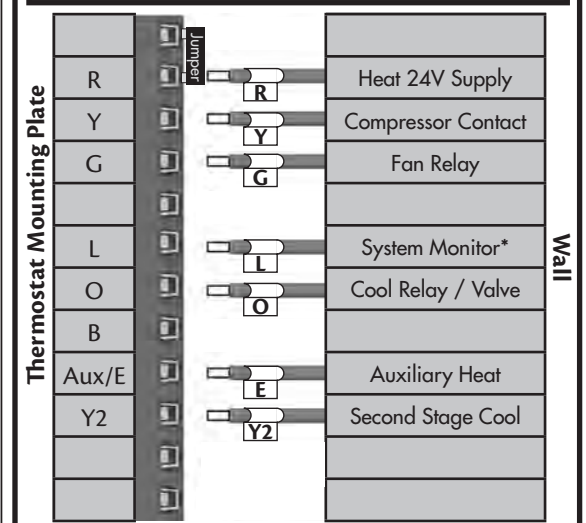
Thermostat Mounting Plate

Jumper

| | | |
|---|---|---|
| | | |
| R | R | Heat 24V Supply |
| Y | Y | Compressor Contact |
| G | G | Fan Relay |
| | | |
| L | L | System Monitor* |
| O | O | Cool Relay / Valve |
| B | | |
| Aux/E | E | Auxiliary Heat |
| Y2 | Y2 | Second Stage Cool |
| | | |
| | | |

Wall